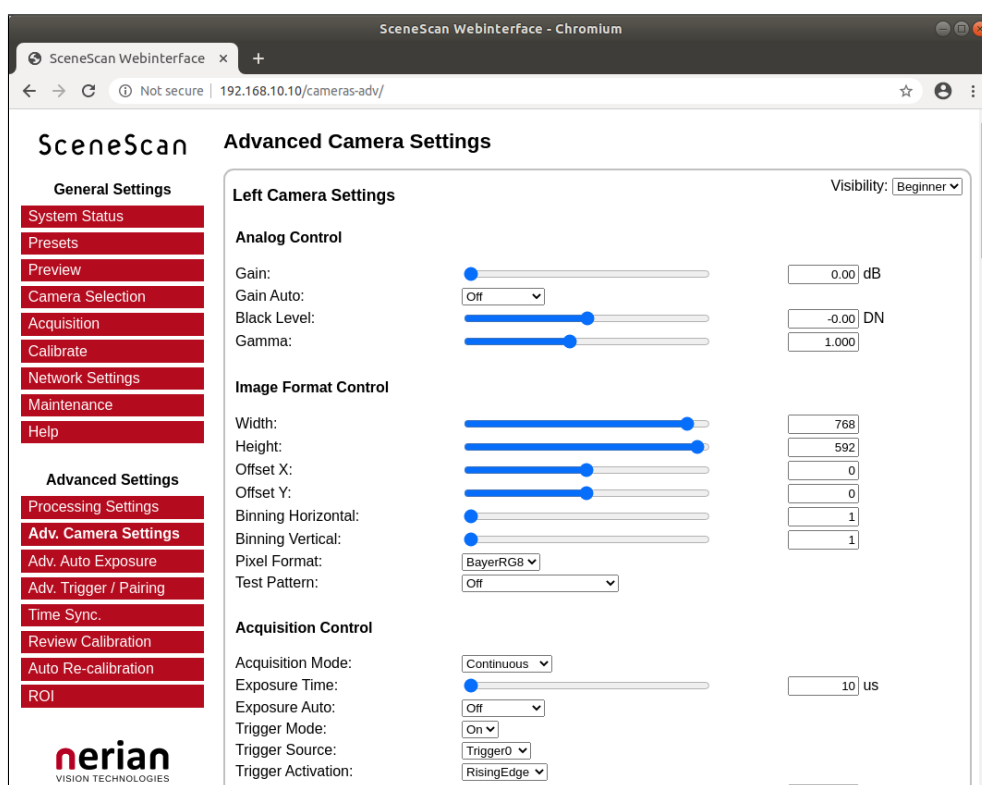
SceneScan Webinterface - Chromium

SceneScan Webinterface ×

+

Not secure | 192.168.10.10/cameras-adv/

SceneScan

General Settings

System Status
Presets
Preview
Camera Selection
Acquisition
Calibrate
Network Settings
Maintenance
Help

Advanced Settings

Processing Settings
Adv. Camera Settings
Adv. Auto Exposure
Adv. Trigger / Pairing
Time Sync.
Review Calibration
Auto Re-calibration
ROI

nerian
VISION TECHNOLOGIES

Advanced Camera Settings

Left Camera Settings

Visibility: Beginner

Analog Control

Gain: 0.00 dB
Gain Auto: Off
Black Level: -0.00 DN
Gamma: 1.000

Image Format Control

Width: 768
Height: 592
Offset X: 0
Offset Y: 0
Binning Horizontal: 1
Binning Vertical: 1
Pixel Format: BayerRG8
Test Pattern: Off

Acquisition Control

Acquisition Mode: Continuous
Exposure Time: 10 us
Exposure Auto: Off
Trigger Mode: On
Trigger Source: Trigger0
Trigger Activation: RisingEdge